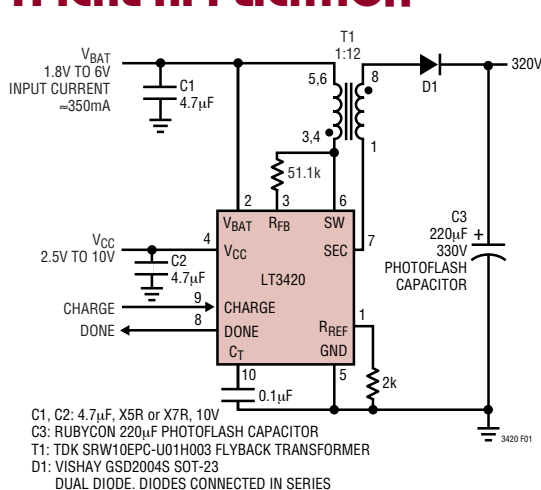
$V_{BAT}$
1.8V TO 6V
INPUT CURRENT
≈350mA

C1
4.7µF

T1
1:12

5,6
3,4
8
1

D1

320V

51.1k

2
3
6

$V_{BAT}$
$R_{FB}$
SW

$V_{CC}$
2.5V TO 10V

4
C2
4.7µF

$V_{CC}$
SEC
7

LT3420

C3
220µF
330V
PHOTOFLASH
CAPACITOR

CHARGE
9
CHARGE

DONE
8
DONE

$R_{REF}$
1

$C_T$
GND

10
5

2k

0.1µF

C1, C2: 4.7µF, X5R or X7R, 10V
C3: RUBYCON 220µF PHOTOFLASH CAPACITOR
T1: TDK SRW10EPC-U01H003 FLYBACK TRANSFORMER
D1: VISHAY GSD2004S SOT-23
DUAL DIODE. DIODES CONNECTED IN SERIES

3420 F01